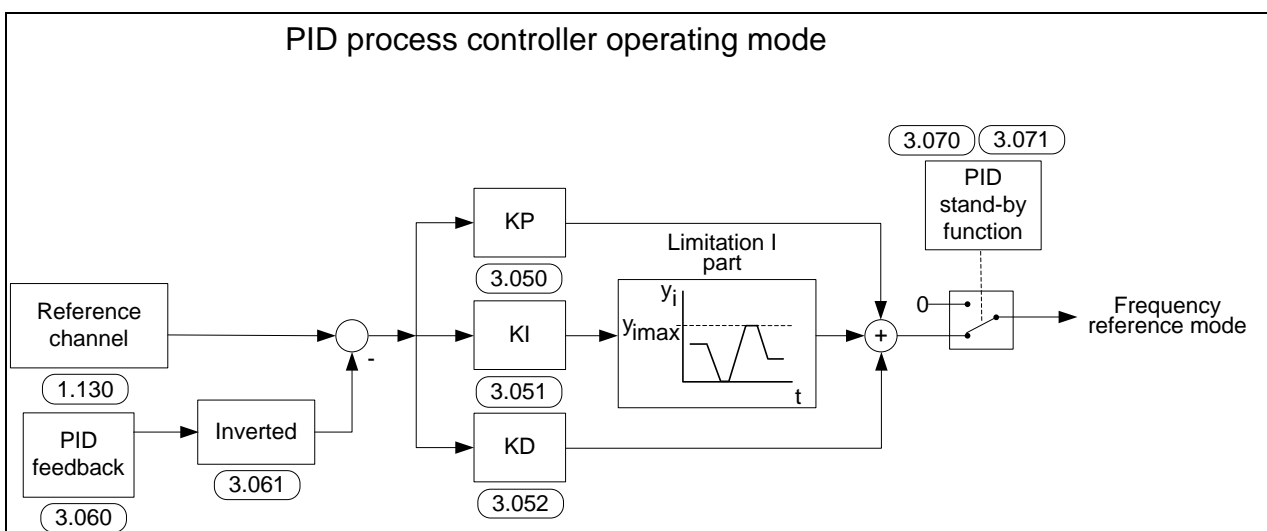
PID process controller operating mode

3.070 3.071

PID stand-by function

KP

3.050

Limitation I part

$y_i$

$y_{imax}$

t

Reference channel

1.130

-

KI

3.051

+

0

Frequency reference mode

PID feedback

3.060

Inverted

3.061

KD

3.052